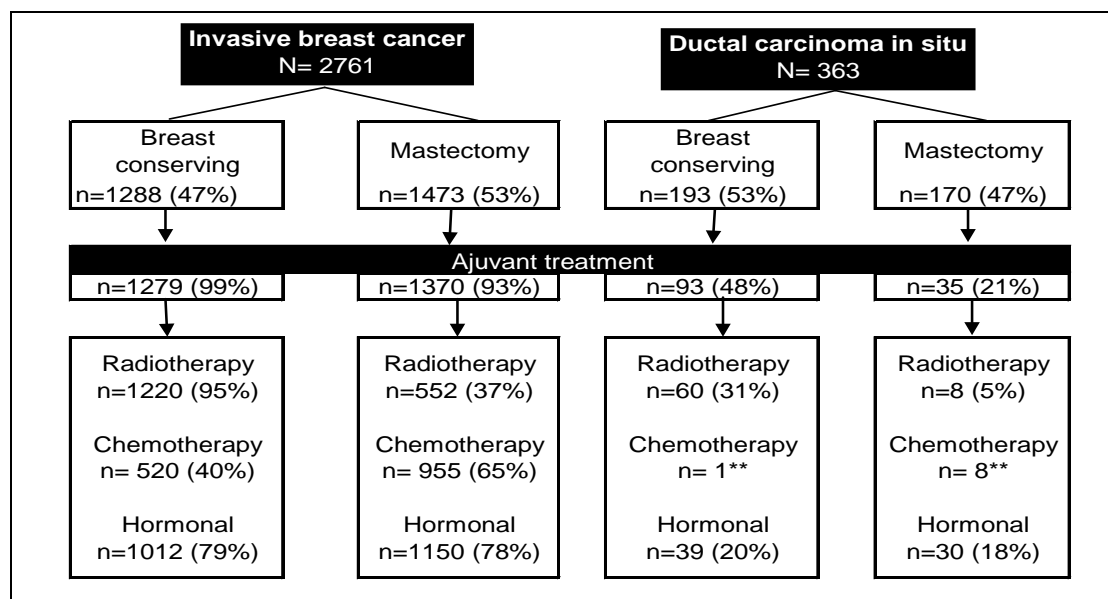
Invasive breast cancer
N= 2761

Ductal carcinoma in situ
N= 363

Breast conserving
n=1288 (47%)

Mastectomy
n=1473 (53%)

Breast conserving
n=193 (53%)

Mastectomy
n=170 (47%)

Ajuvant treatment

n=1279 (99%)

n=1370 (93%)

n=93 (48%)

n=35 (21%)

Radiotherapy
n=1220 (95%)

Chemotherapy
n= 520 (40%)

Hormonal
n=1012 (79%)

Radiotherapy
n=552 (37%)

Chemotherapy
n= 955 (65%)

Hormonal
n=1150 (78%)

Radiotherapy
n=60 (31%)

Chemotherapy
n= 1**

Hormonal
n=39 (20%)

Radiotherapy
n=8 (5%)

Chemotherapy
8**

Hormonal
n=30 (18%)